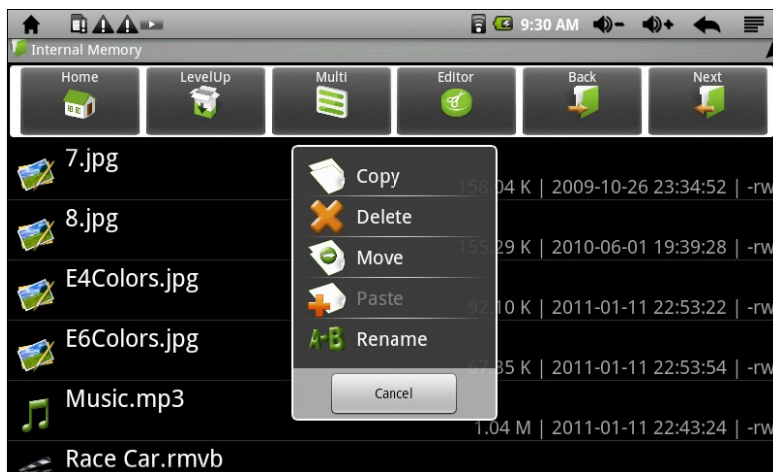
9:30 AM

Internal Memory

Home
LevelUp
Multi
Editor
Back
Next

7.jpg
158.04 K | 2009-10-26 23:34:52 | -rw

8.jpg
155.29 K | 2010-06-01 19:39:28 | -rw

E4Colors.jpg
92.10 K | 2011-01-11 22:53:22 | -rw

E6Colors.jpg
67.35 K | 2011-01-11 22:53:54 | -rw

Music.mp3
1.04 M | 2011-01-11 22:43:24 | -rw

Race Car.rmvb

Copy
Delete
Move
Paste
A-B Rename
Cancel